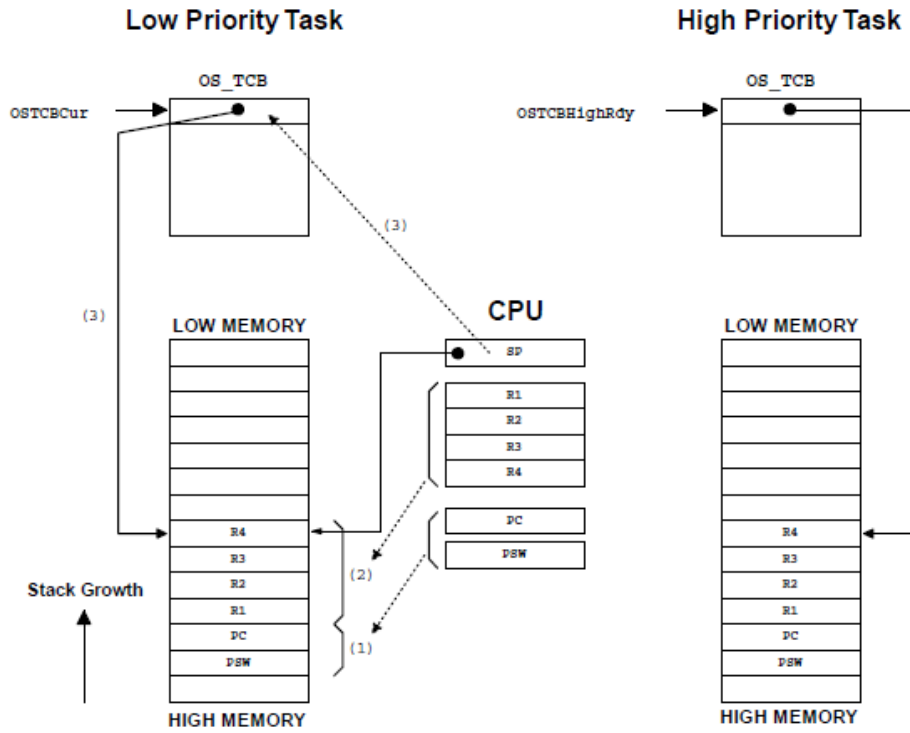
Low Priority Task

High Priority Task

OS_TCB

OSTCBCur

(3)

(3)

LOW MEMORY

R4
R3
R2
R1
PC
PSW

HIGH MEMORY

Stack Growth

(2)

(1)

CPU

SP

R1
R2
R3
R4

PC
PSW

OS_TCB

OSTCBHighRdy

LOW MEMORY

R4
R3
R2
R1
PC
PSW

HIGH MEMORY